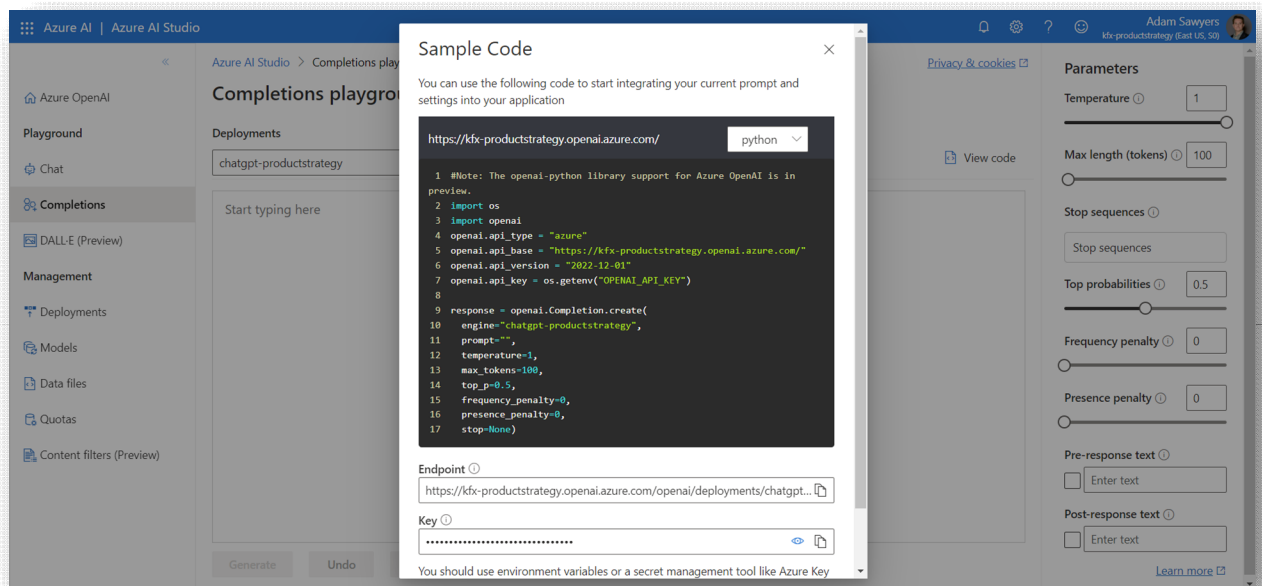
Azure AI | Azure AI Studio

Adam Sawyers
kfx-productstrategy (East US, S0)

Azure OpenAI
Playground
Chat
Completions
DALL-E (Preview)
Management
Deployments
Models
Data files
Quotas
Content filters (Preview)

Azure AI Studio > Completions play

Completions playgro

Deployments
chatgpt-productstrategy

Start typing here

Generate
Undo

Privacy & cookies

View code

Sample Code

You can use the following code to start integrating your current prompt and settings into your application

https://kfx-productstrategy.openai.azure.com/
python

```
1 #Note: The openai-python library support for Azure OpenAI is in preview.
2 import os
3 import openai
4 openai.api_type = "azure"
5 openai.api_base = "https://kfx-productstrategy.openai.azure.com/"
6 openai.api_version = "2022-12-01"
7 openai.api_key = os.getenv("OPENAI_API_KEY")
8
9 response = openai.Completion.create(
10   engine="chatgpt-productstrategy",
11   prompt="",
12   temperature=1,
13   max_tokens=100,
14   top_p=0.5,
15   frequency_penalty=0,
16   presence_penalty=0,
17   stop=None)
```

Endpoint
https://kfx-productstrategy.openai.azure.com/openai/deployments/chatgpt...

Key
••••••••••••••••••••••••••••••••

You should use environment variables or a secret management tool like Azure Key

Parameters
Temperature
1
Max length (tokens)
100
Stop sequences
Stop sequences
Top probabilities
0.5
Frequency penalty
0
Presence penalty
0
Pre-response text
Enter text
Post-response text
Enter text
Learn more